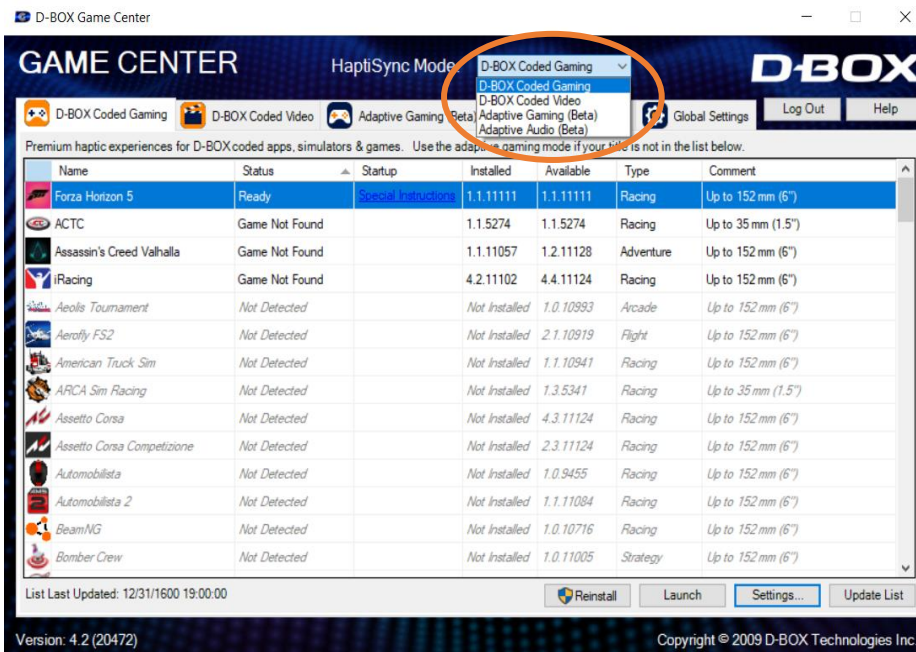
D-BOX Game Center

GAME CENTER

HaptiSync Mode

D-BOX Coded Gaming
D-BOX Coded Gaming
D-BOX Coded Video
Adaptive Gaming (Beta)
Adaptive Audio (Beta)

D-BOX

D-BOX Coded Gaming | D-BOX Coded Video | Adaptive Gaming (Beta) | Global Settings

Log Out | Help

Premium haptic experiences for D-BOX coded apps, simulators & games. Use the adaptive gaming mode if your title is not in the list below.

| Name | Status | Startup | Installed | Available | Type | Comment |
|---|---|---|---|---|---|---|
| Forza Horizon 5 | Ready | Special Instructions | 1.1.11111 | 1.1.11111 | Racing | Up to 152 mm (6") |
| ACTC | Game Not Found | | 1.1.5274 | 1.1.5274 | Racing | Up to 35 mm (1.5") |
| Assassin's Creed Valhalla | Game Not Found | | 1.1.11057 | 1.2.11128 | Adventure | Up to 152 mm (6") |
| iRacing | Game Not Found | | 4.2.11102 | 4.4.11124 | Racing | Up to 152 mm (6") |
| Aeolis Tournament | Not Detected | | Not Installed | 1.0.10993 | Arcade | Up to 152 mm (6") |
| Aerofly FS2 | Not Detected | | Not Installed | 2.1.10919 | Flight | Up to 152 mm (6") |
| American Truck Sim | Not Detected | | Not Installed | 1.1.10941 | Racing | Up to 152 mm (6") |
| ARCA Sim Racing | Not Detected | | Not Installed | 1.3.5341 | Racing | Up to 35 mm (1.5") |
| Assetto Corsa | Not Detected | | Not Installed | 4.3.11124 | Racing | Up to 152 mm (6") |
| Assetto Corsa Competizione | Not Detected | | Not Installed | 2.3.11124 | Racing | Up to 152 mm (6") |
| Automobilista | Not Detected | | Not Installed | 1.0.9455 | Racing | Up to 152 mm (6") |
| Automobilista 2 | Not Detected | | Not Installed | 1.1.11084 | Racing | Up to 152 mm (6") |
| BeamNG | Not Detected | | Not Installed | 1.0.10716 | Racing | Up to 152 mm (6") |
| Bomber Crew | Not Detected | | Not Installed | 1.0.11005 | Strategy | Up to 152 mm (6") |

List Last Updated: 12/31/1600 19:00:00

Reinstall | Launch | Settings... | Update List

Version: 4.2 (20472)

Copyright © 2009 D-BOX Technologies Inc